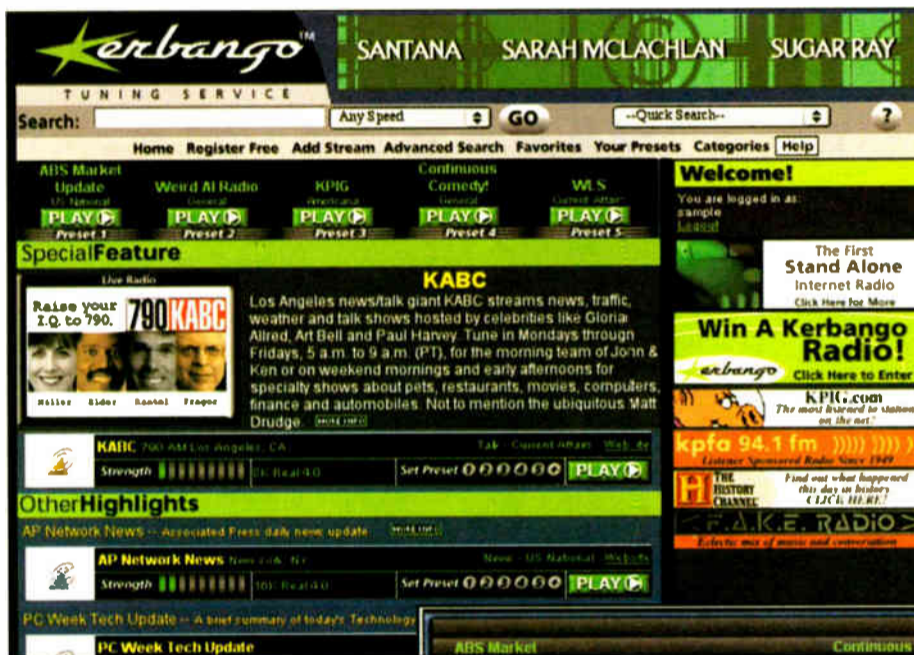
Kerbango™
TUNING SERVICE

SANTANA SARAH MCLACHLAN SUGAR RAY

Search: Any Speed GO --Quick Search-- ?

Home Register Free Add Stream Advanced Search Favorites Your Presets Categories Help

ABS Market Update
US National
PLAY
Preset 1

Weird Al Radio
General
PLAY
Preset 2

KPIG
Americana
PLAY
Preset 3

Continuous Comedy!
General
PLAY
Preset 4

WLS
Current Affair
PLAY
Preset 5

Welcome!
You are logged in as: sample
Logout

The First Stand Alone Internet Radio
Click Here for More

SpecialFeature

Live Radio

Raise your I.Q. to 790.
790 KABC
Meller Elder Rantel Prager

KABC
Los Angeles news/talk giant KABC streams news, traffic, weather and talk shows hosted by celebrities like Gloria Allred, Art Bell and Paul Harvey. Tune in Mondays through Fridays, 5 a.m. to 9 a.m. (PT), for the morning team of John & Ken or on weekend mornings and early afternoons for specialty shows about pets, restaurants, movies, computers, finance and automobiles. Not to mention the ubiquitous Matt Drudge. MORE INFO

Win A Kerbango Radio!
Kerbango
Click Here to Enter

KABC 790 AM Los Angeles, CA
Talk · Current Affairs · Web site
Strength 5K Real 4.0
Set Preset PLAY

KPIG.com
The most listened to station on the net.

kpfa 94.1 fm
Listener Sponsored Radio Since 1949

THE HISTORY CHANNEL
Find out what happened this day in history CLICK HERE!

OtherHighlights

F.A.K.E. RADIO
Eclectic mix of music and conversation

AP Network News -- Associated Press daily news update MORE INFO

AP Network News New York, NY
News · US National · Website
Strength 16K Real 4.0
Set Preset PLAY

PC Week Tech Update -- A brief summary of today's Technology

PC Week Tech Update

ABS Market
Continuous